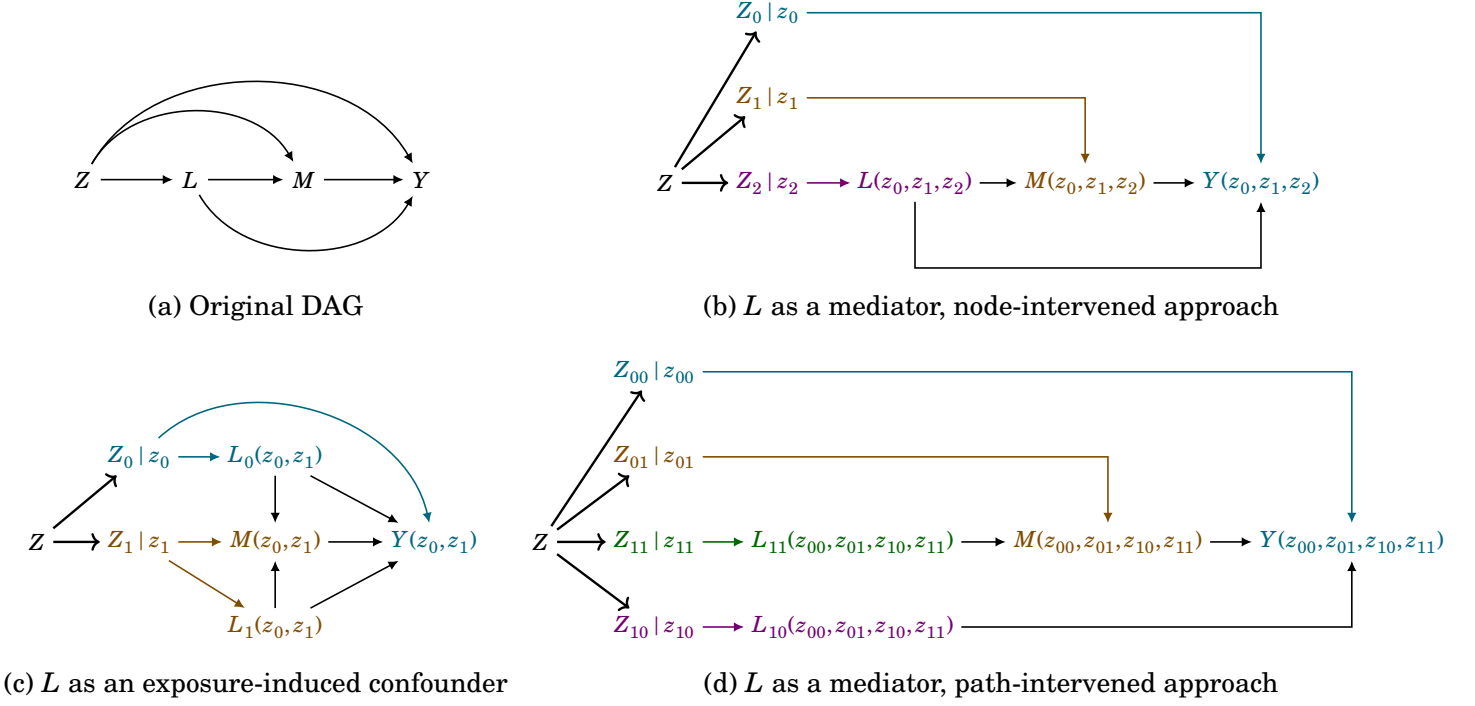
$Z$ $L$ $M$ $Y$

(a) Original DAG

$Z_0 \mid z_0$

$Z_1 \mid z_1$

$Z$ $Z_2 \mid z_2$ $L(z_0, z_1, z_2)$ $M(z_0, z_1, z_2)$ $Y(z_0, z_1, z_2)$

(b) $L$ as a mediator, node-intervened approach

$Z_0 \mid z_0$ $L_0(z_0, z_1)$

$Z$ $Z_1 \mid z_1$ $M(z_0, z_1)$ $Y(z_0, z_1)$

$L_1(z_0, z_1)$

(c) $L$ as an exposure-induced confounder

$Z_{00} \mid z_{00}$

$Z_{01} \mid z_{01}$

$Z$ $Z_{11} \mid z_{11}$ $L_{11}(z_{00}, z_{01}, z_{10}, z_{11})$ $M(z_{00}, z_{01}, z_{10}, z_{11})$ $Y(z_{00}, z_{01}, z_{10}, z_{11})$

$Z_{10} \mid z_{10}$ $L_{10}(z_{00}, z_{01}, z_{10}, z_{11})$

(d) $L$ as a mediator, path-intervened approach